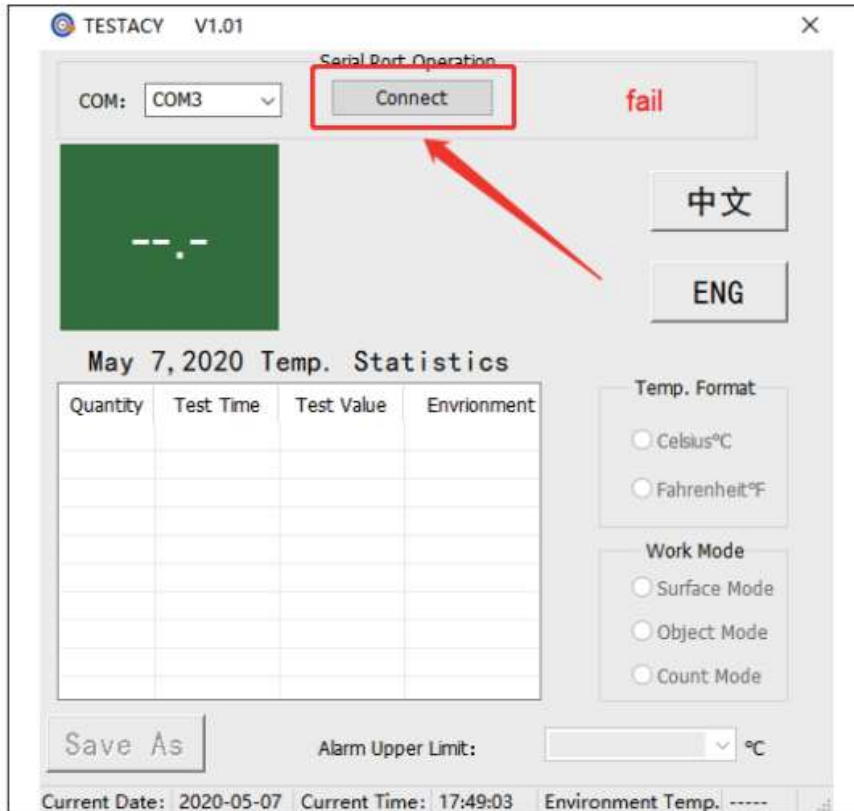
TESTACY V1.01

×

Serial Port Operation

COM: COM3

Connect

fail

--.-

中文

ENG

May 7,2020 Temp. Statistics

| Quantity | Test Time | Test Value | Envrionment |
|---|---|---|---|
| | | | |

Temp. Format

Celsius°C

Fahrenheit°F

Work Mode

Surface Mode

Object Mode

Count Mode

Save As

Alarm Upper Limit:

°C

Current Date: 2020-05-07 Current Time: 17:49:03 Environment Temp. -----